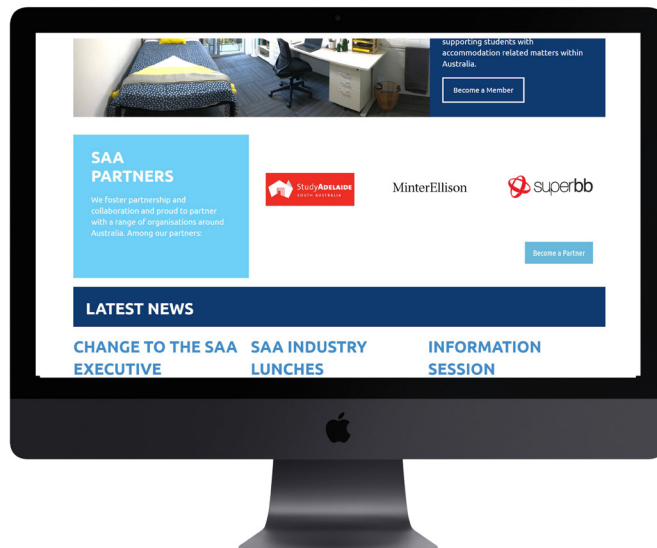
supporting students with accommodation related matters within Australia.

Become a Member

SAA PARTNERS

We foster partnership and collaboration and proud to partner with a range of organisations around Australia. Among our partners:

StudyADELAIDE SOUTH AUSTRALIA

MinterEllison

superbb

Become a Partner

LATEST NEWS

CHANGE TO THE SAA EXECUTIVE

SAA INDUSTRY LUNCHES

INFORMATION SESSION